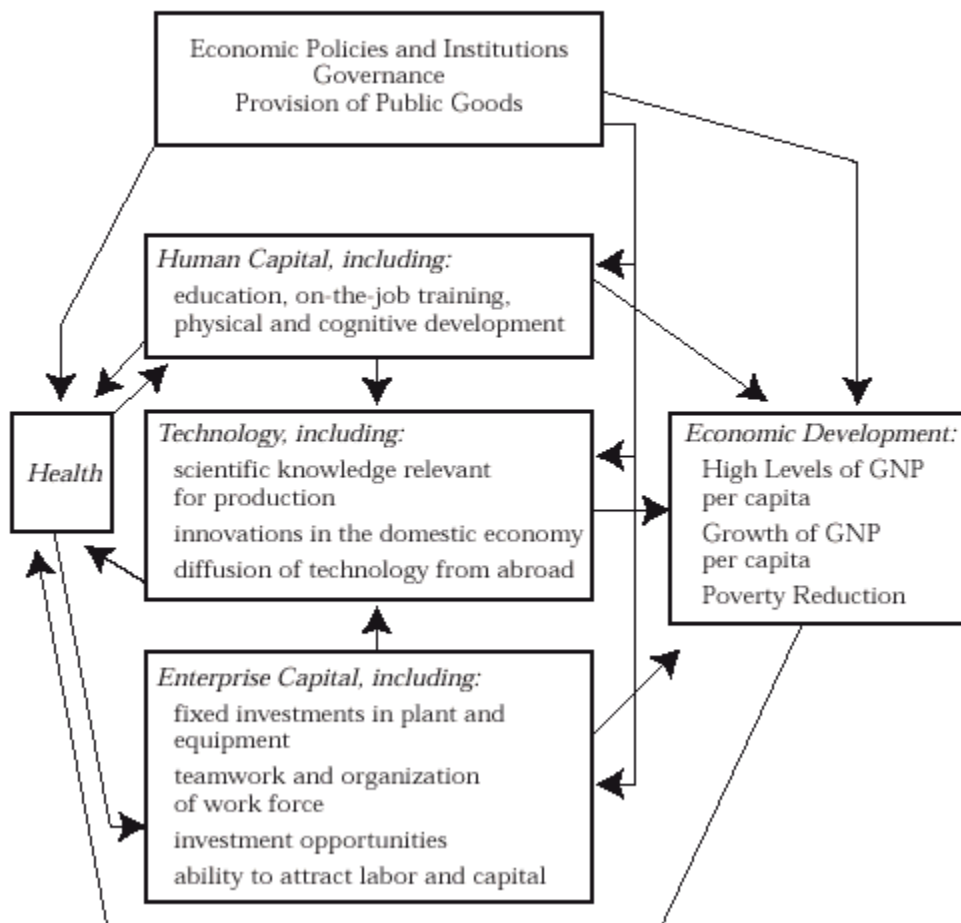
Economic Policies and Institutions
Governance
Provision of Public Goods

Human Capital, including:
education, on-the-job training, physical and cognitive development

Health

Technology, including:
scientific knowledge relevant for production
innovations in the domestic economy
diffusion of technology from abroad

Economic Development:
High Levels of GNP per capita
Growth of GNP per capita
Poverty Reduction

Enterprise Capital, including:
fixed investments in plant and equipment
teamwork and organization of work force
investment opportunities
ability to attract labor and capital